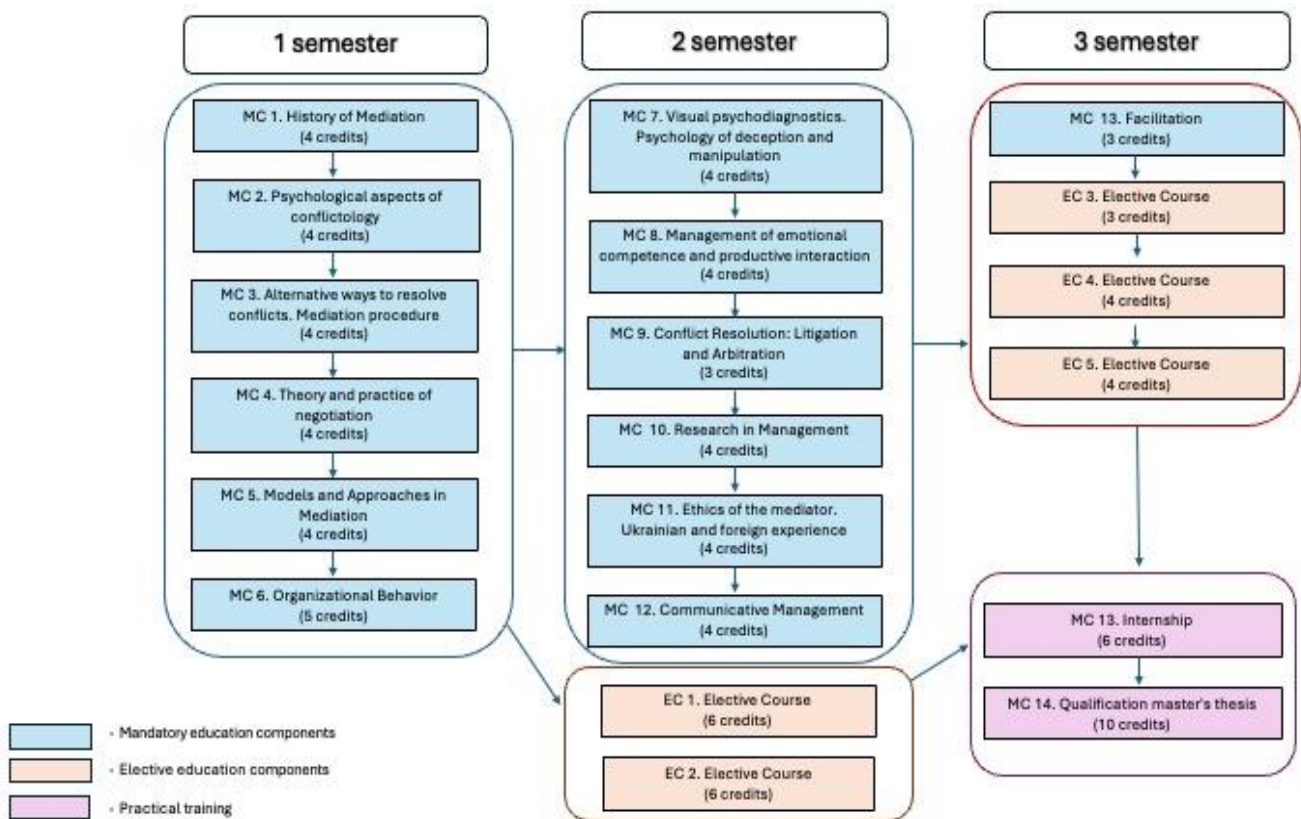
1 semester

MC 1. History of Mediation (4 credits)

MC 2. Psychological aspects of conflictology (4 credits)

MC 3. Alternative ways to resolve conflicts. Mediation procedure (4 credits)

MC 4. Theory and practice of negotiation (4 credits)

MC 5. Models and Approaches in Mediation (4 credits)

MC 6. Organizational Behavior (5 credits)

2 semester

MC 7. Visual psychodiagnostics. Psychology of deception and manipulation (4 credits)

MC 8. Management of emotional competence and productive interaction (4 credits)

MC 9. Conflict Resolution: Litigation and Arbitration (3 credits)

MC 10. Research in Management (4 credits)

MC 11. Ethics of the mediator. Ukrainian and foreign experience (4 credits)

MC 12. Communicative Management (4 credits)

EC 1. Elective Course (6 credits)

EC 2. Elective Course (6 credits)

3 semester

MC 13. Facilitation (3 credits)

EC 3. Elective Course (3 credits)

EC 4. Elective Course (4 credits)

EC 5. Elective Course (4 credits)

MC 13. Internship (6 credits)

MC 14. Qualification master's thesis (10 credits)

- Mandatory education components
- Elective education components
- Practical training